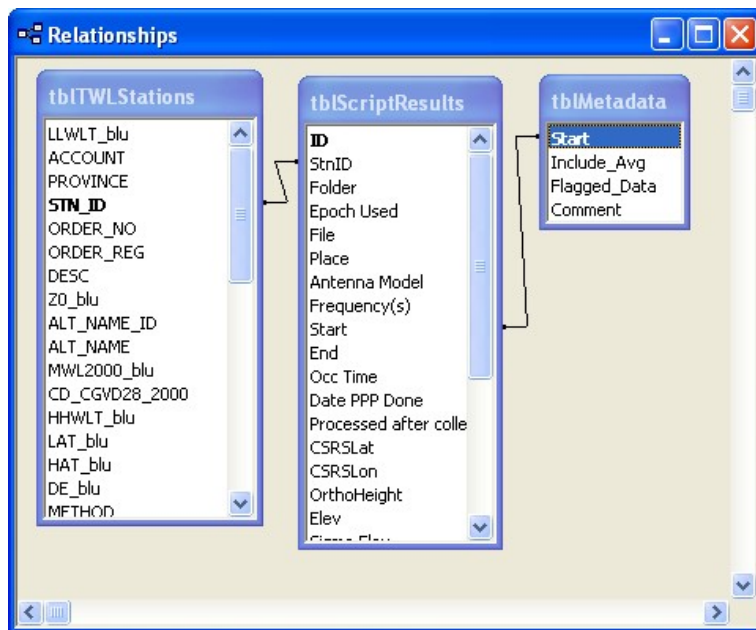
Relationships

tblTWLStations
LLWLT_blu
ACCOUNT
PROVINCE
STN_ID
ORDER_NO
ORDER_REG
DESC
Z0_blu
ALT_NAME_ID
ALT_NAME
MWL2000_blu
CD_CGVD28_2000
HHWLT_blu
LAT_blu
HAT_blu
DE_blu
METHOD

tblScriptResults
ID
StnID
Folder
Epoch Used
File
Place
Antenna Model
Frequency(s)
Start
End
Occ Time
Date PPP Done
Processed after colle
CSRSLat
CSRSLon
OrthoHeight
Elev
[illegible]

tblMetadata
Start
Include_Avg
Flagged_Data
Comment